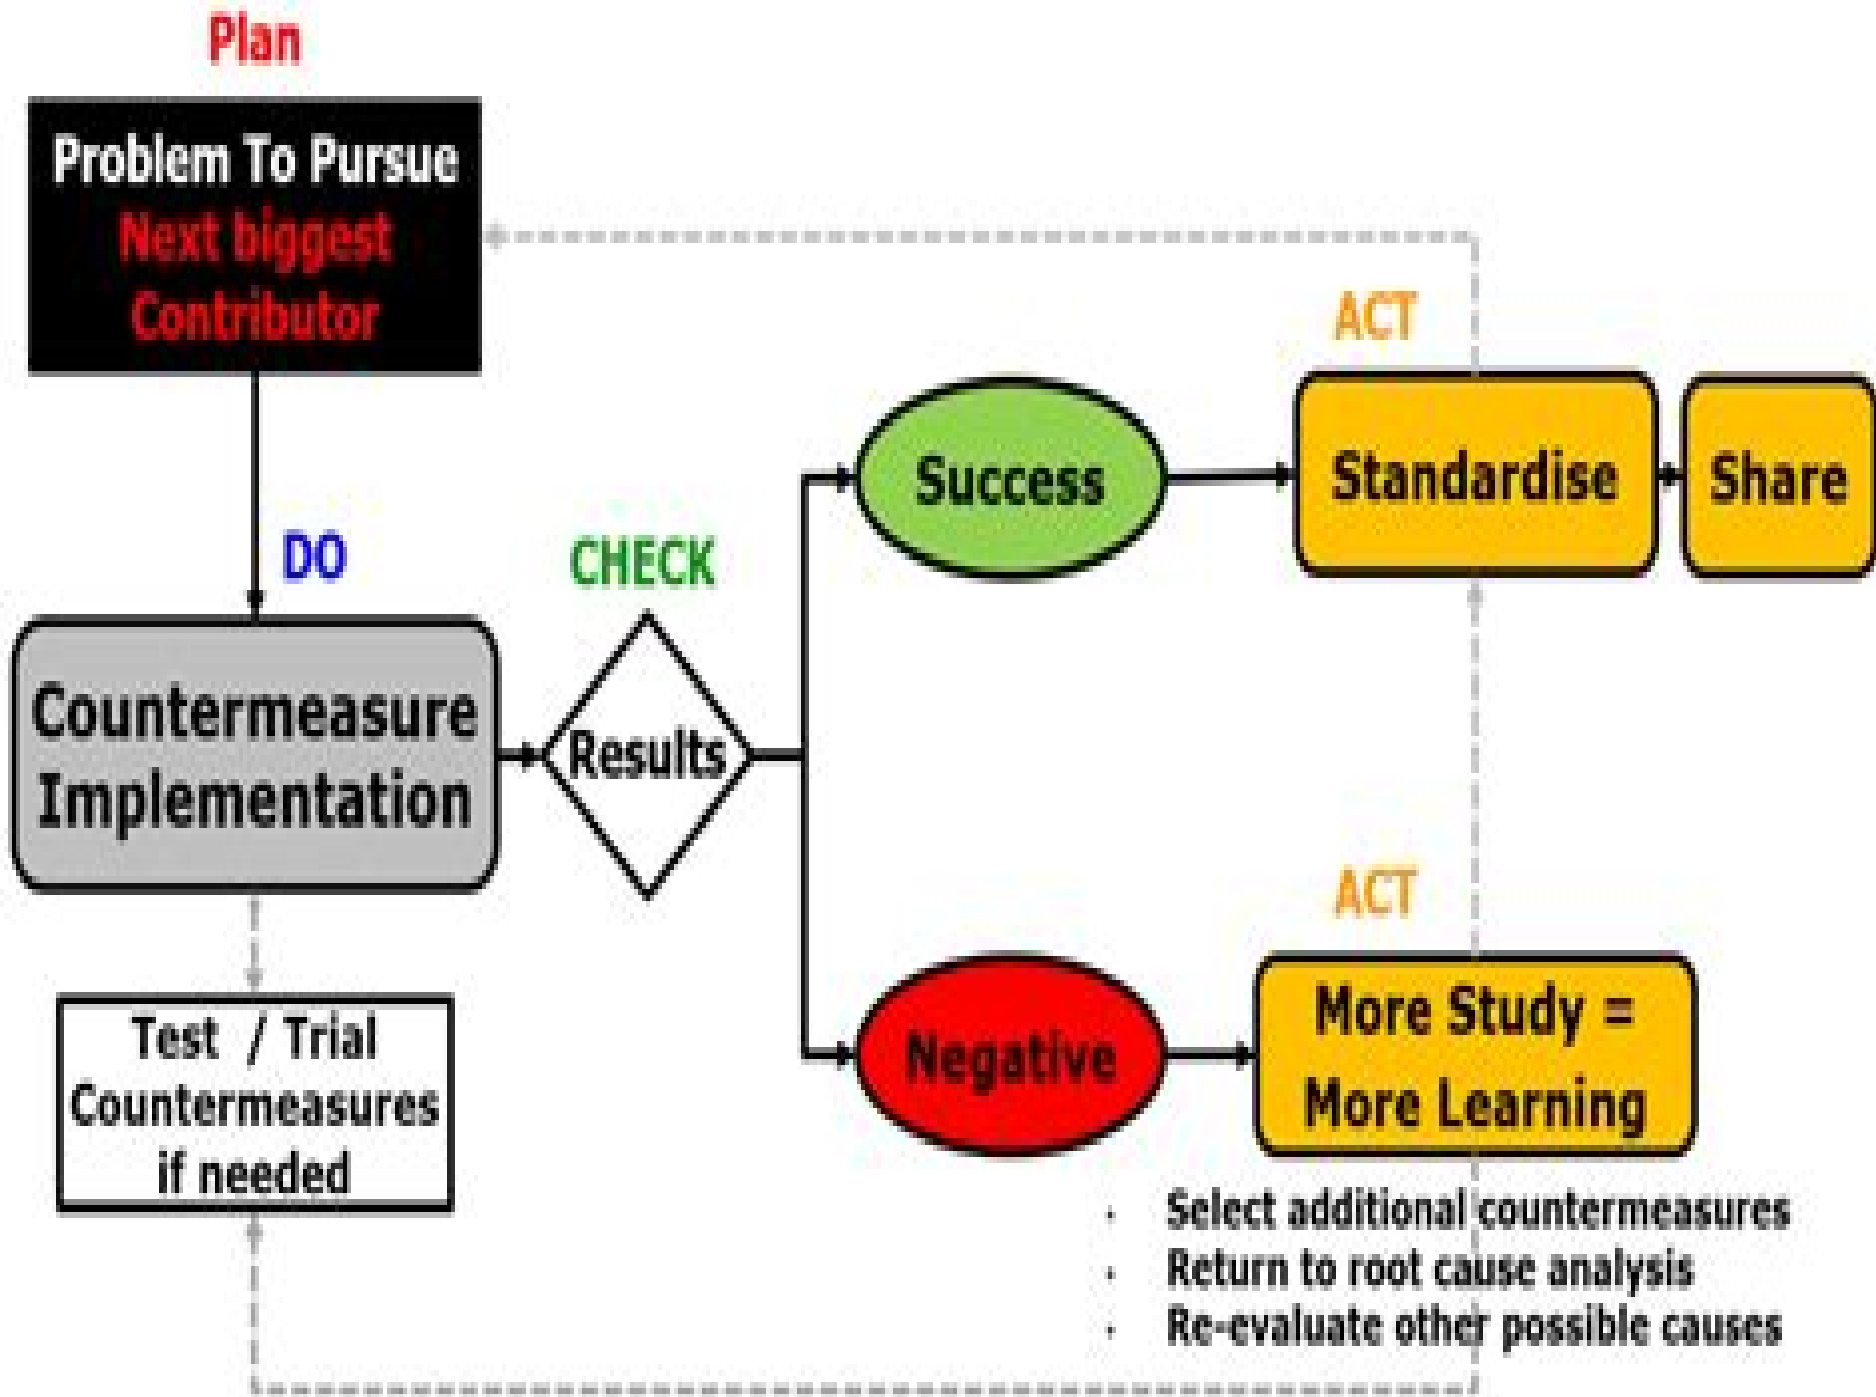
Plan

Problem To Pursue
Next biggest Contributor

DO

Countermeasure Implementation

Test / Trial Countermeasures if needed

CHECK

Results

Success

ACT

Standardise

Share

Negative

ACT

More Study = More Learning

- Select additional countermeasures
- Return to root cause analysis
- Re-evaluate other possible causes